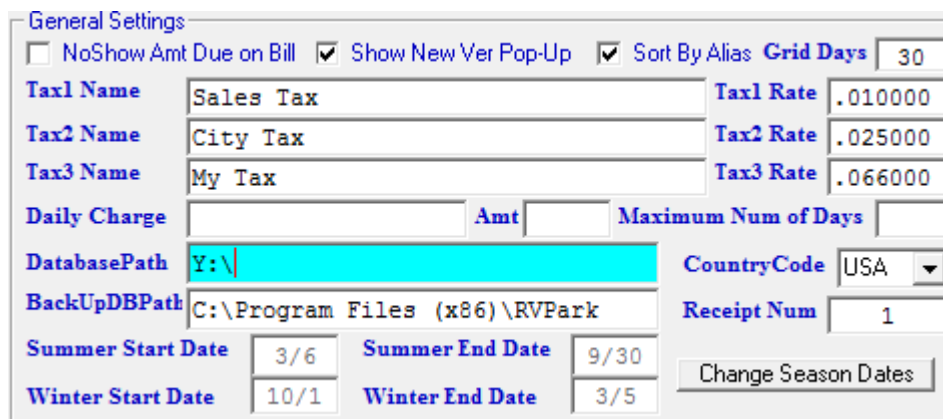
General Settings

NoShow Amt Due on Bill
Show New Ver Pop-Up
Sort By Alias
Grid Days 30

Tax1 Name Sales Tax
Tax1 Rate .010000

Tax2 Name City Tax
Tax2 Rate .025000

Tax3 Name My Tax
Tax3 Rate .066000

Daily Charge
Amt
Maximum Num of Days

DatabasePath Y:\
CountryCode USA

BackUpDBPath C:\Program Files (x86)\RVPark
Receipt Num 1

Summer Start Date 3/6
Summer End Date 9/30

Winter Start Date 10/1
Winter End Date 3/5

Change Season Dates